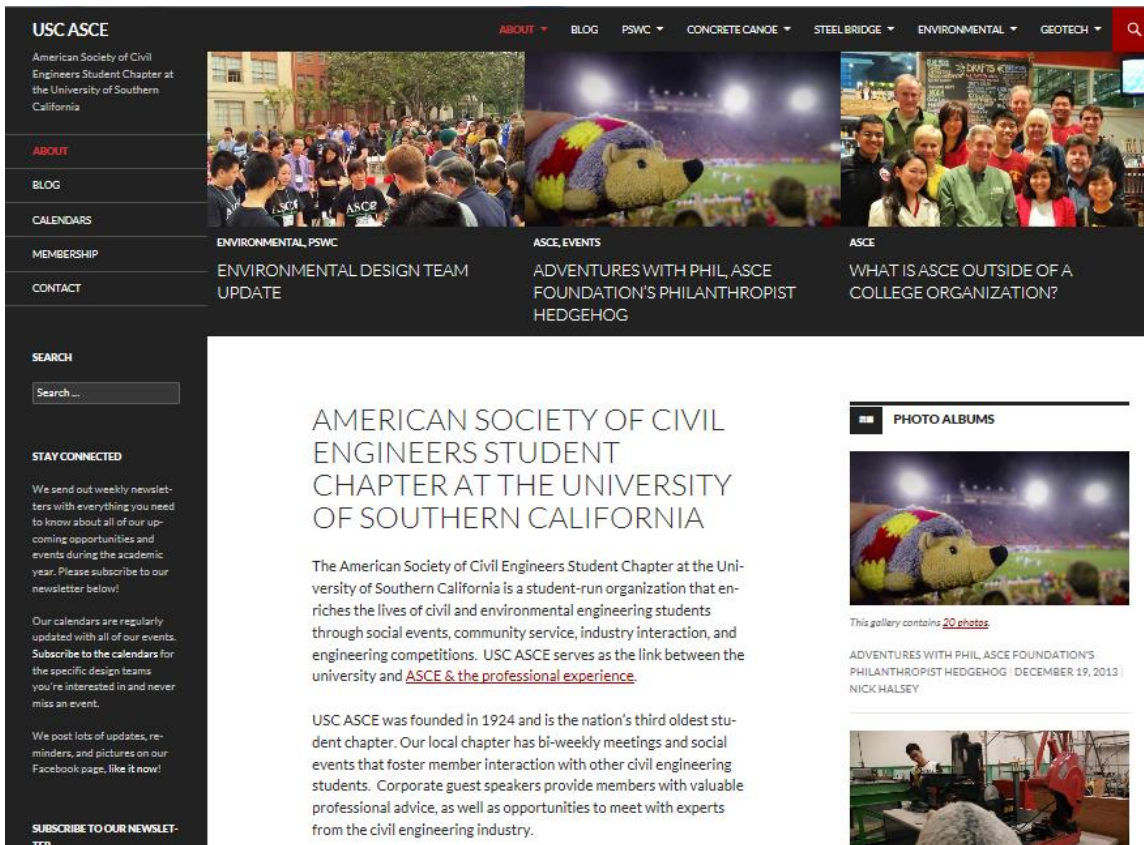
USC ASCE

American Society of Civil Engineers Student Chapter at the University of Southern California

ABOUT
BLOG
CALENDARS
MEMBERSHIP
CONTACT

ABOUT ▾ BLOG PSWC ▾ CONCRETE CANOE ▾ STEEL BRIDGE ▾ ENVIRONMENTAL ▾ GEOTECH ▾

ENVIRONMENTAL, PSWC
ENVIRONMENTAL DESIGN TEAM UPDATE

ASCE, EVENTS
ADVENTURES WITH PHIL, ASCE FOUNDATION'S PHILANTHROPIST HEDGEHOG

ASCE
WHAT IS ASCE OUTSIDE OF A COLLEGE ORGANIZATION?

SEARCH
Search ...

STAY CONNECTED

We send out weekly newsletters with everything you need to know about all of our upcoming opportunities and events during the academic year. Please subscribe to our newsletter below!

Our calendars are regularly updated with all of our events. Subscribe to the calendars for the specific design teams you're interested in and never miss an event.

We post lots of updates, reminders, and pictures on our Facebook page, like it now!

SUBSCRIBE TO OUR NEWSLET-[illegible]

AMERICAN SOCIETY OF CIVIL ENGINEERS STUDENT CHAPTER AT THE UNIVERSITY OF SOUTHERN CALIFORNIA

The American Society of Civil Engineers Student Chapter at the University of Southern California is a student-run organization that enriches the lives of civil and environmental engineering students through social events, community service, industry interaction, and engineering competitions. USC ASCE serves as the link between the university and ASCE & the professional experience.

USC ASCE was founded in 1924 and is the nation's third oldest student chapter. Our local chapter has bi-weekly meetings and social events that foster member interaction with other civil engineering students. Corporate guest speakers provide members with valuable professional advice, as well as opportunities to meet with experts from the civil engineering industry.

PHOTO ALBUMS

This gallery contains 20 photos.

ADVENTURES WITH PHIL, ASCE FOUNDATION'S PHILANTHROPIST HEDGEHOG | DECEMBER 19, 2013 | NICK HALSEY